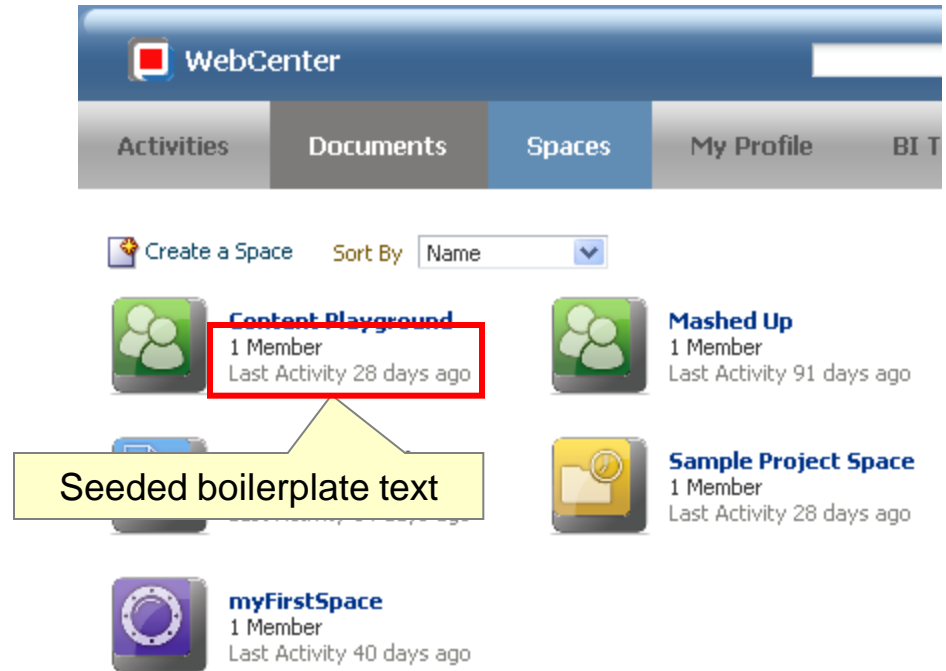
WebCenter

Activities | Documents | Spaces | My Profile | BI T

Create a Space Sort By Name

Content Playground
1 Member
Last Activity 28 days ago

Mashed Up
1 Member
Last Activity 91 days ago

Seeded boilerplate text

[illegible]

Sample Project Space
1 Member
Last Activity 28 days ago

myFirstSpace
1 Member
Last Activity 40 days ago